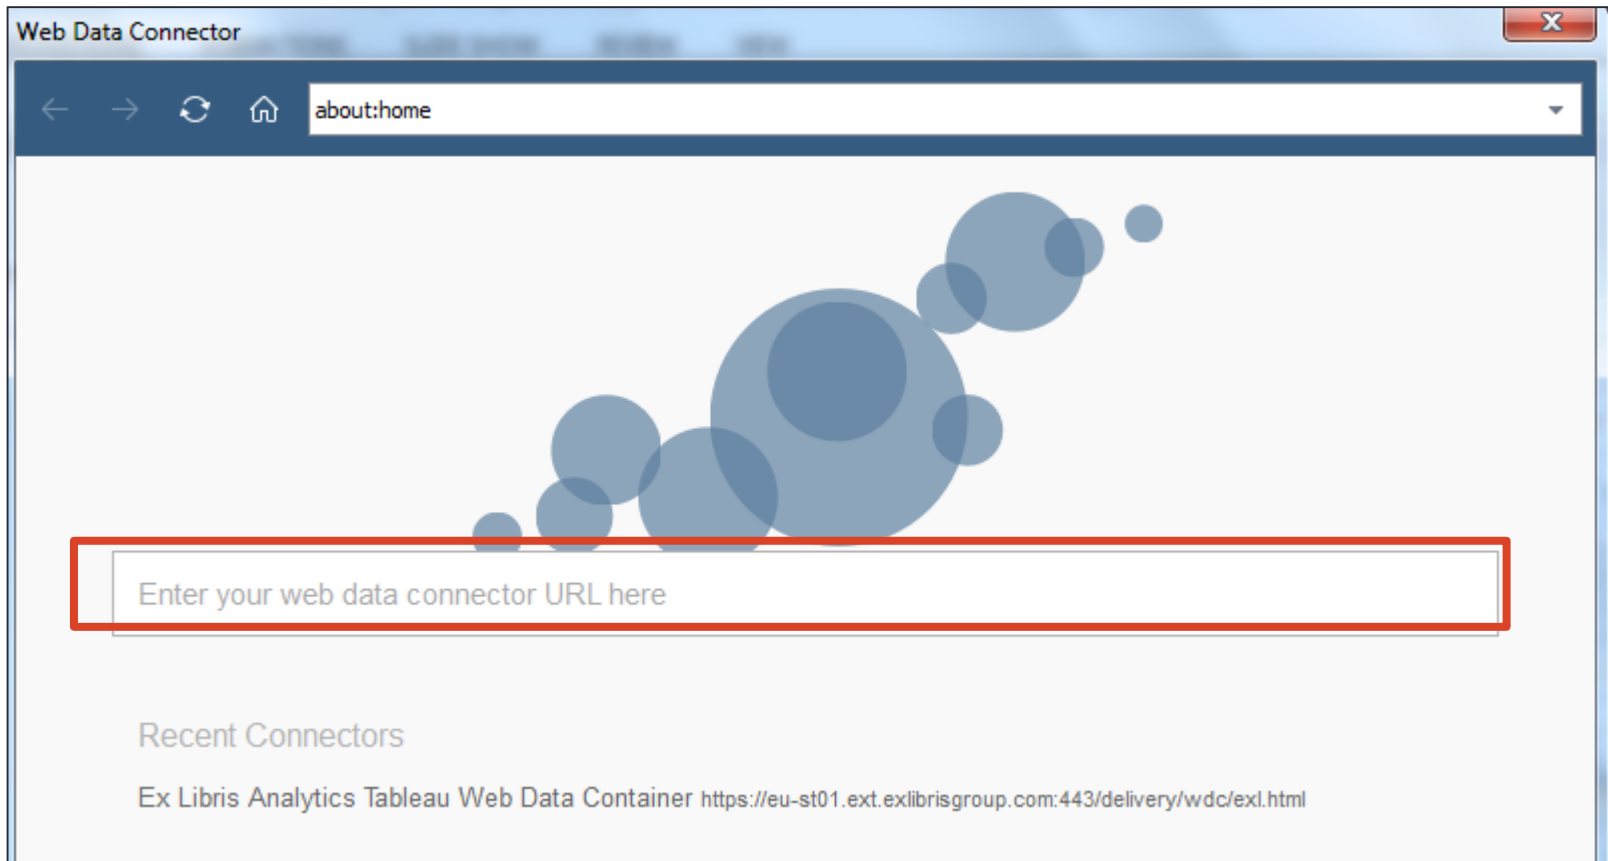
Web Data Connector

about:home

Enter your web data connector URL here

Recent Connectors

Ex Libris Analytics Tableau Web Data Container https://eu-st01.ext.exlibrisgroup.com:443/delivery/wdc/exl.html